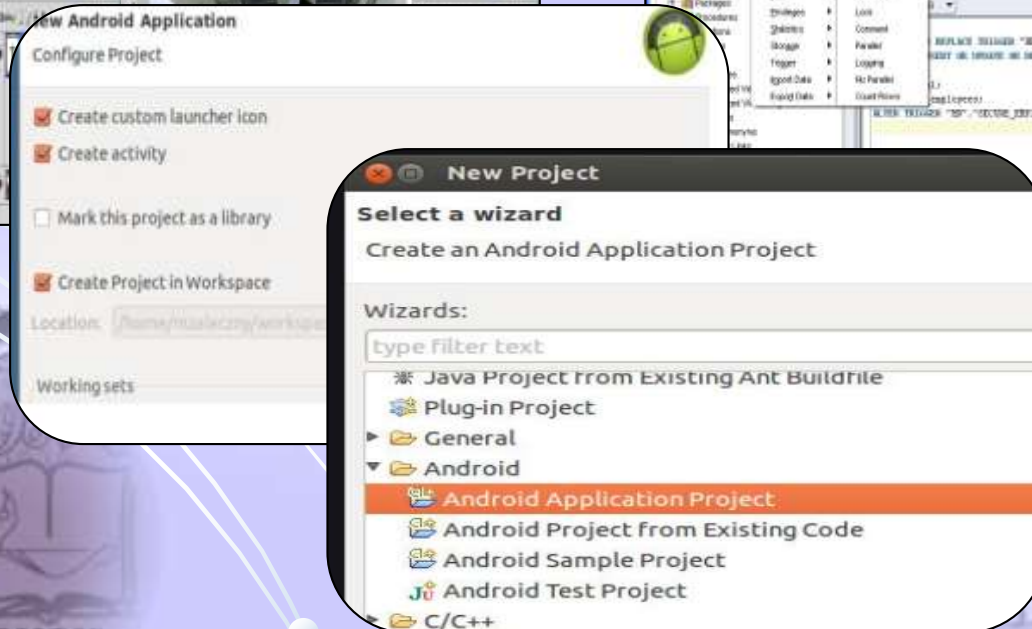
New Android Application
Configure Project

Create custom launcher icon
Create activity

Mark this project as a library

Create Project in Workspace

Location: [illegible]

Working sets

Privileges
Statistics
Storage
Trigger
Import Data
Export Data

Lock
Comment
Parallel
Logging
No Parallel
Count Rows

New Project
Select a wizard
Create an Android Application Project

Wizards:
type filter text
Java Project from Existing Ant Buildfile
Plug-in Project
General
Android
Android Application Project
Android Project from Existing Code
Android Sample Project
Android Test Project
C/C++